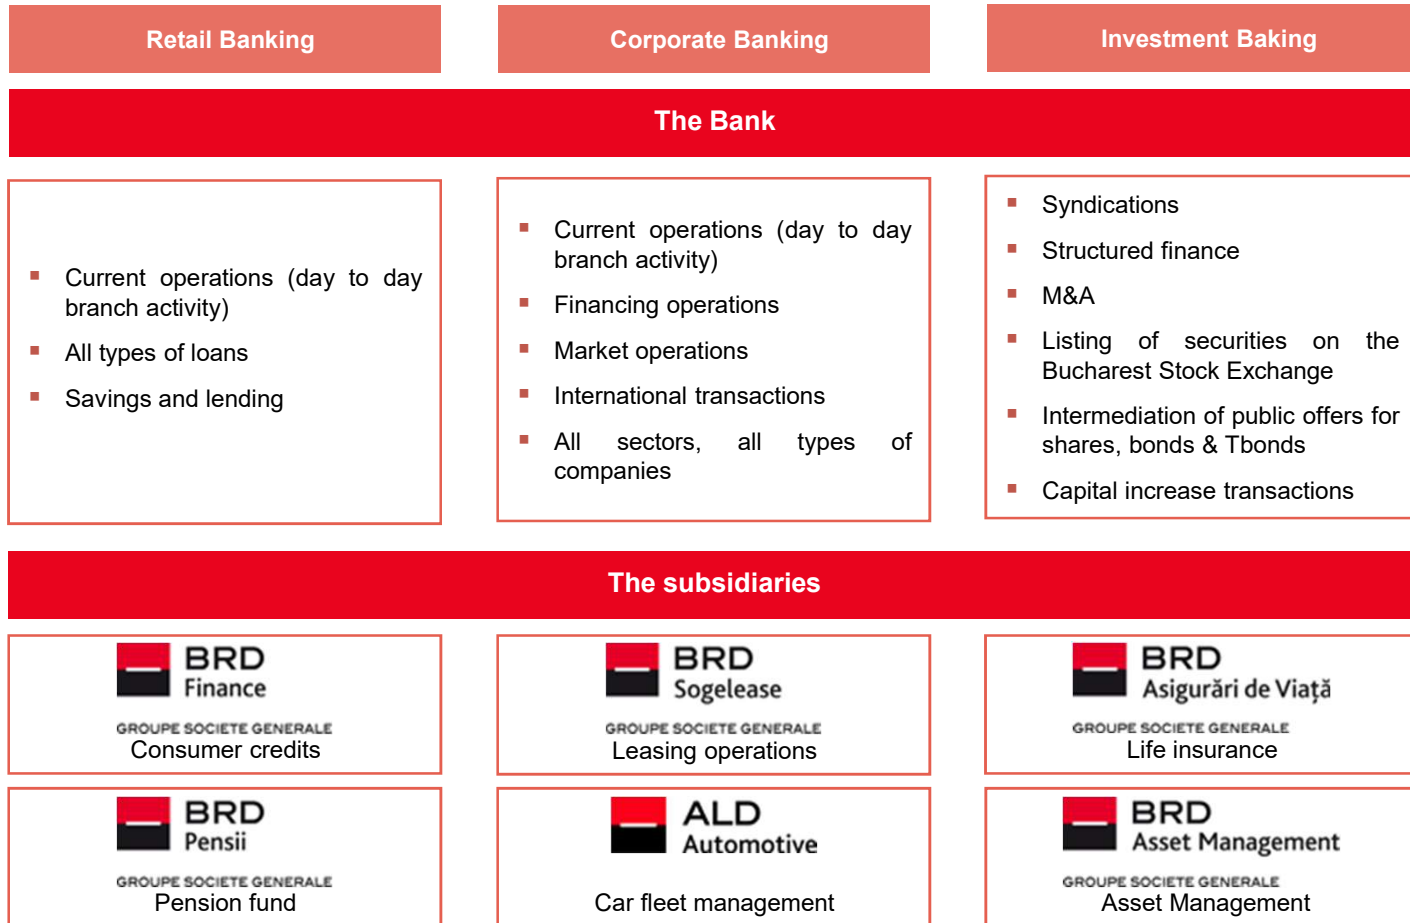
Retail Banking

Corporate Banking

Investment Baking

The Bank

- Current operations (day to day branch activity)
- All types of loans
- Savings and lending

- Current operations (day to day branch activity)
- Financing operations
- Market operations
- International transactions
- All sectors, all types of companies

- Syndications
- Structured finance
- M&A
- Listing of securities on the Bucharest Stock Exchange
- Intermediation of public offers for shares, bonds & Tbonds
- Capital increase transactions

The subsidiaries

BRD Finance
GROUPE SOCIETE GENERALE
Consumer credits

BRD Sogelease
GROUPE SOCIETE GENERALE
Leasing operations

BRD Asigurări de Viață
GROUPE SOCIETE GENERALE
Life insurance

BRD Pensii
GROUPE SOCIETE GENERALE
Pension fund

ALD Automotive
Car fleet management

BRD Asset Management
GROUPE SOCIETE GENERALE
Asset Management